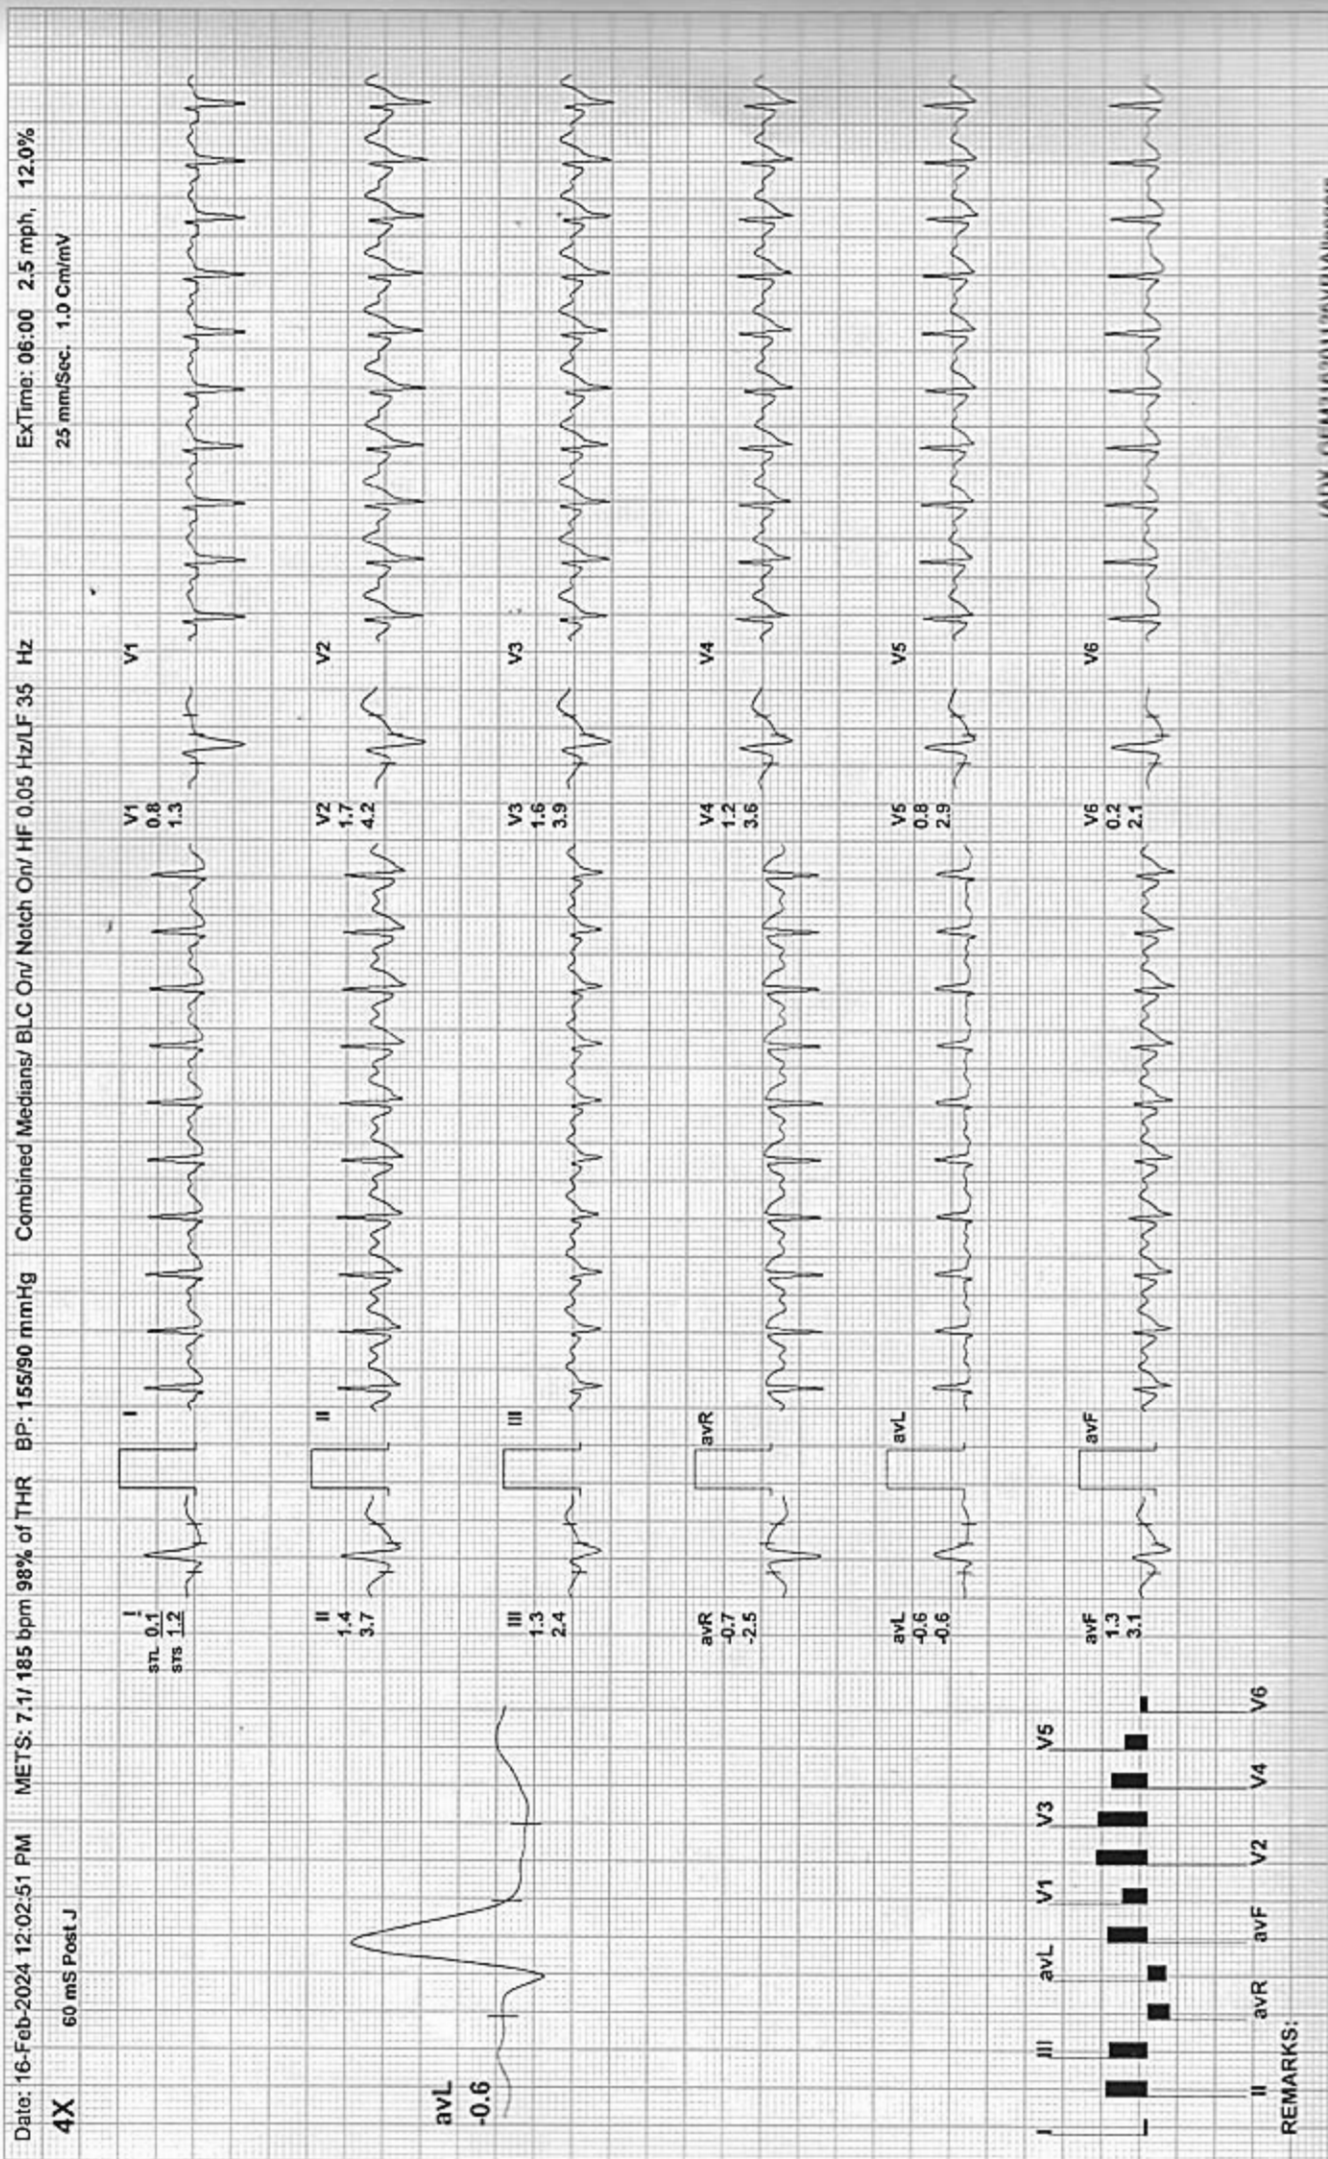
Date: 16-Feb-2024 12:02:51 PM METS: 7.1/ 185 bpm 98% of THR BP: 155/90 mmHg Combined Medians/ BLC On/ Notch On/ HF 0.05 Hz/LF 35 Hz ExTime: 06:00 2.5 mph, 12.0%

4X 60 mS Post J 25 mm/Sec. 1.0 Cm/mV

avL
-0.6

I
STL 0.1
STS 1.2

I

V1
0.8
1.3

V1

II
1.4
3.7

II

V2
1.7
4.2

V2

III
1.3
2.4

III

V3
1.6
3.9

V3

avR
-0.7
-2.5

avR

V4
1.2
3.6

V4

avL
-0.6
-0.6

avL

V5
0.8
2.9

V5

avF
1.3
3.1

avF

V6
0.2
2.1

V6

I III avL V1 V3 V5
II avR avF V2 V4 V6

REMARKS: